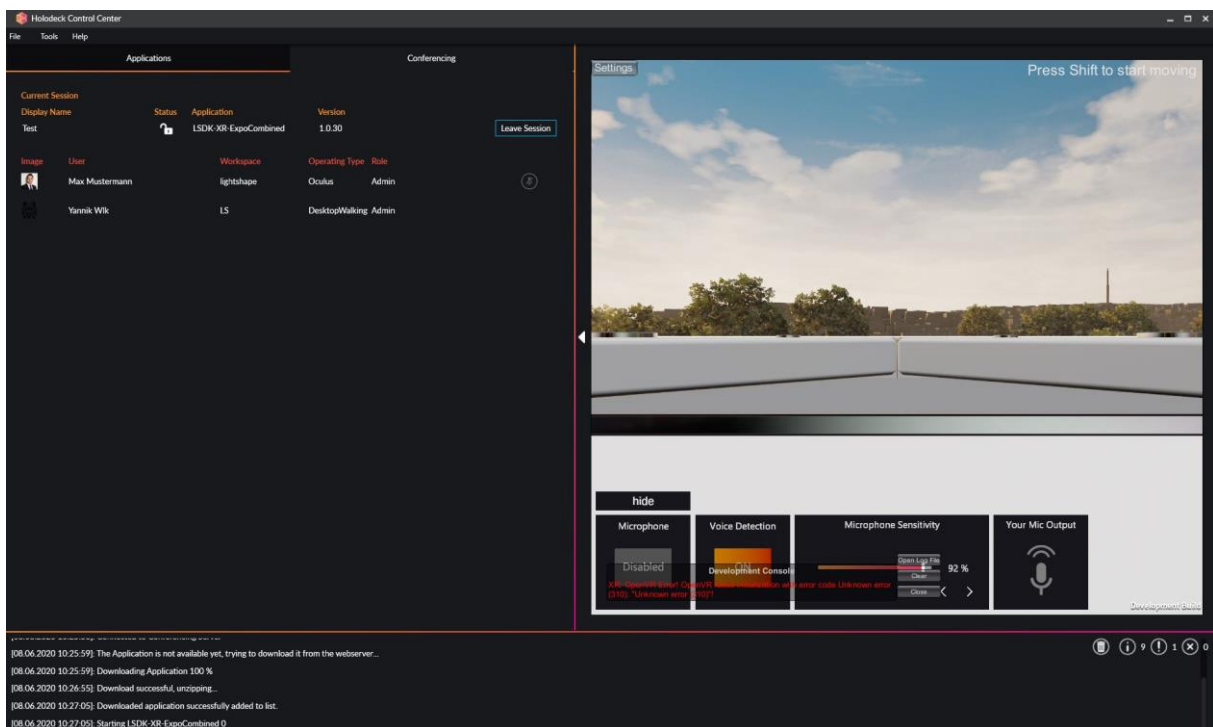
Holodeck Control Center

File Tools Help

Applications

Conferencing

Current Session

| Display Name | Status | Application | Version | |
|---|---|---|---|---|
| Test | | LSDK-XR-ExpoCombined | 1.0.30 | Leave Session |

| Image | User | Workspace | Operating Type | Role |
|---|---|---|---|---|
| | Max Mustermann | lightshape | Oculus | Admin |
| | Yannik Wlk | LS | DesktopWalking | Admin |

Settings

Press Shift to start moving

hide

Microphone

Disabled

Voice Detection

ON

Microphone Sensitivity

92 %

Your Mic Output

Development Console

Open Log File

Clear

Close

XR: OpenVR Error! OpenVR failed initialization with error code Unknown error (310): "Unknown error (310)"!

Development Build

[08.06.2020 10:25:59]: The Application is not available yet, trying to download it from the webserver...

[08.06.2020 10:25:59]: Downloading Application 100 %

[08.06.2020 10:26:55]: Download successful, unzipping...

[08.06.2020 10:27:05]: Downloaded application successfully added to list.

[08.06.2020 10:27:05]: Starting LSDK-XR-ExpoCombined 0

9 1 0